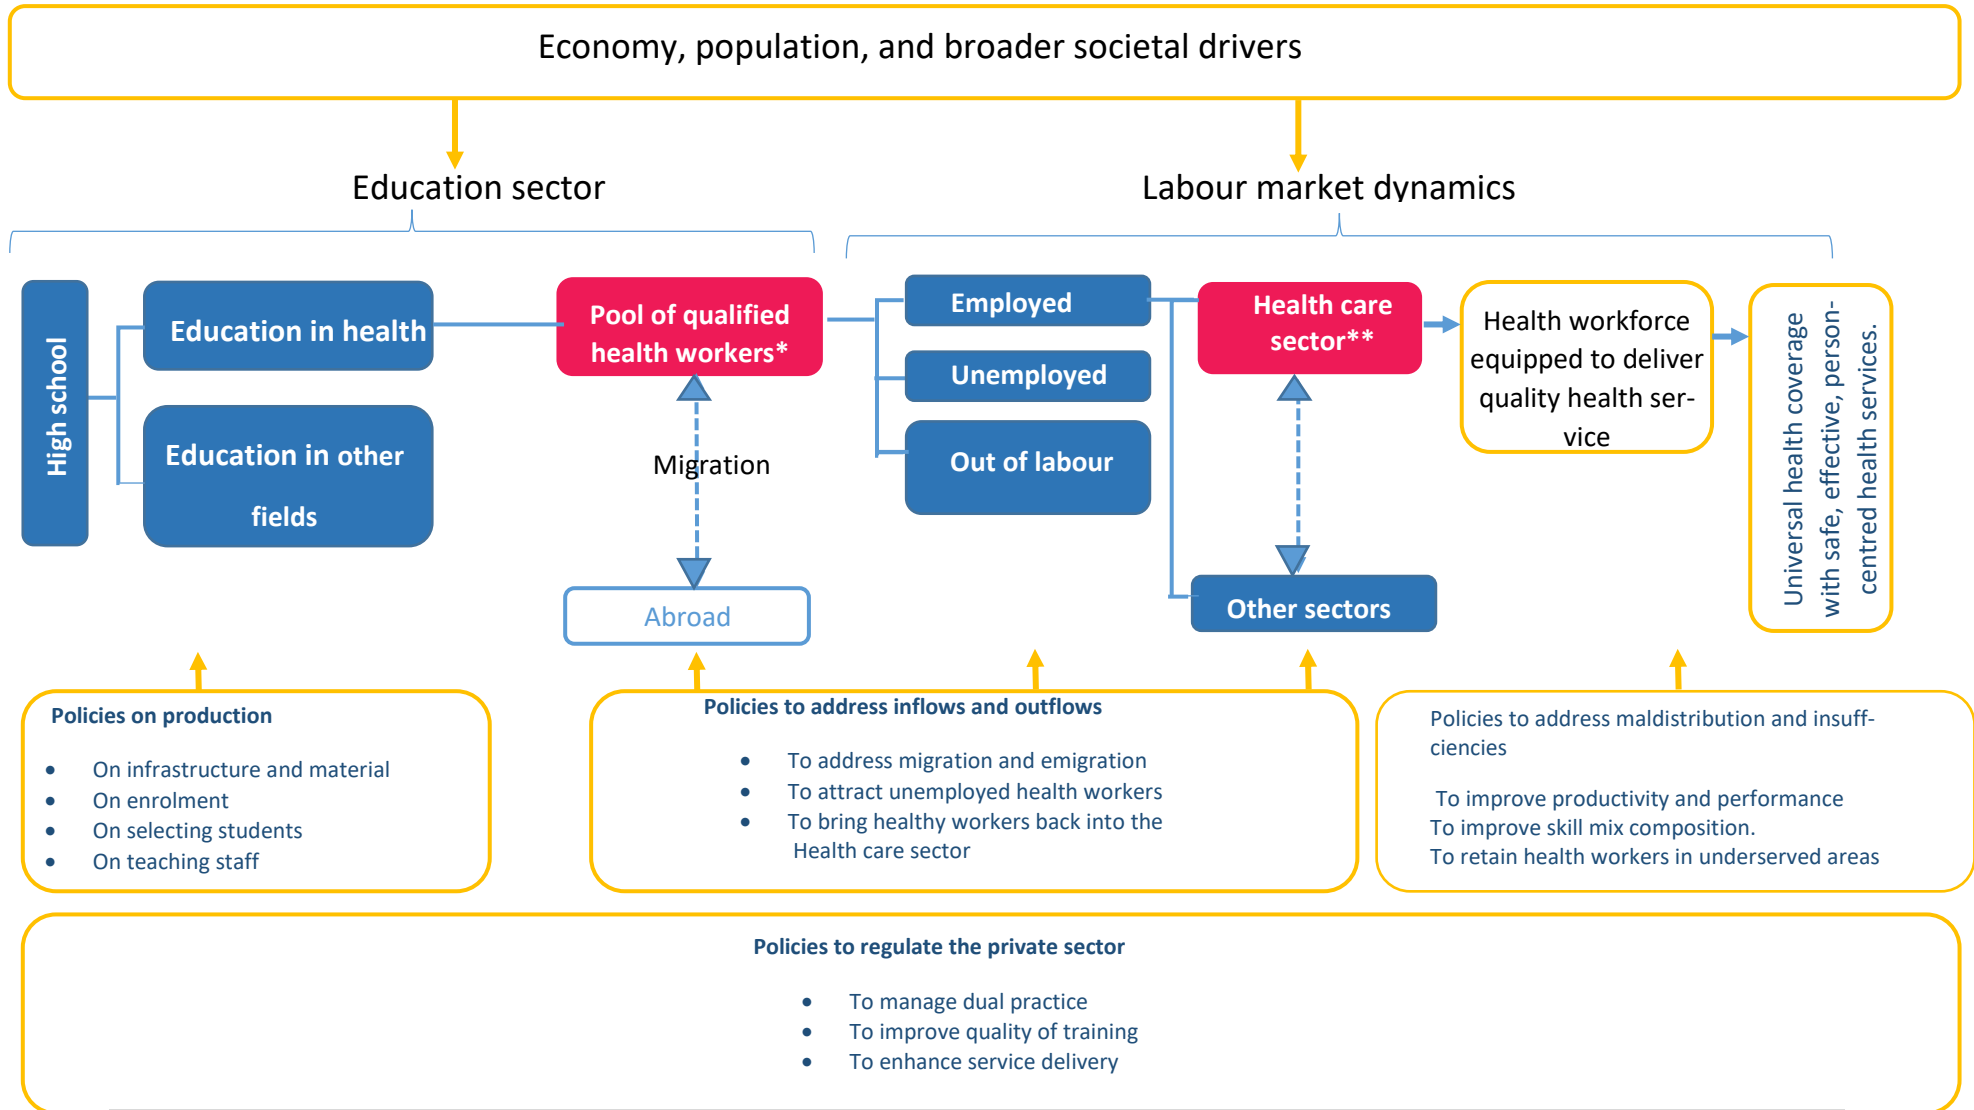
Economy, population, and broader societal drivers

Education sector

Labour market dynamics

High school

Education in health

Education in other fields

Pool of qualified health workers*

Migration

Abroad

Employed

Unemployed

Out of labour

Health care sector**

Other sectors

Health workforce equipped to deliver quality health service

Universal health coverage with safe, effective, person-centred health services.

Policies on production

- On infrastructure and material
- On enrolment
- On selecting students
- On teaching staff

Policies to address inflows and outflows

- To address migration and emigration
- To attract unemployed health workers
- To bring healthy workers back into the Health care sector

Policies to address maldistribution and insufficiencies

To improve productivity and performance
To improve skill mix composition.
To retain health workers in underserved areas

Policies to regulate the private sector

- To manage dual practice
- To improve quality of training
- To enhance service delivery